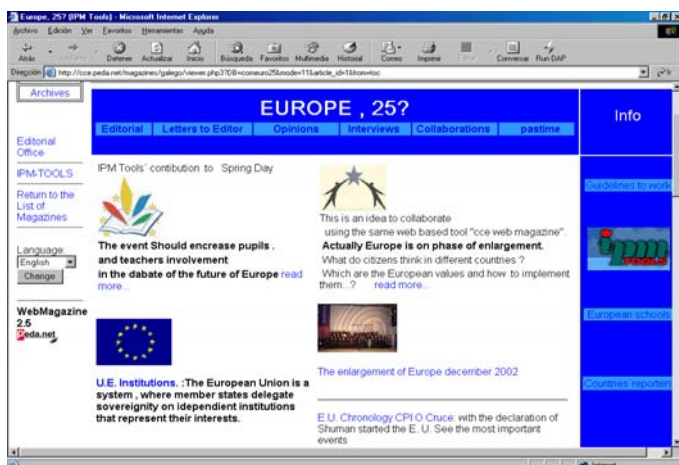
Europe, 25? [IPM Tools] - Microsoft Internet Explorer

Archivo Edición Ver Favoritos Herramientas Ayuda

Atrás Adelante Detener Actualizar Inicio Búsqueda Favoritos Multimedia Historial Correo Imprimir Editar Conversar Run DAP

Dirección http://cce.peda.net/magazines/galego/viewer.php3?DB=comeuro25&mode=11&article_id=1&from=toc

Archives

EUROPE , 25?

Editorial Letters to Editor Opinions Interviews Collaborations pastime

Info

Editorial Office

IPM-TOOLS

Return to the List of Magazines

Language:
English
Change

WebMagazine 2.5
Peda.net

IPM Tools' contibution to Spring Day

The event Should encrease pupils . and teachers involvement in the dabate of the future of Europe read more...

This is an idea to collaborate using the same web based tool "cce web magazine". Actually Europe is on phase of enlargement. What do citizens think in different countries ? Which are the European values and how to implement them...? read more...

The enlargement of Europe december 2002

U.E. Institutions. :The European Union is a system , where member states delegate sovereignity on idependint institutions that represent their interests.

E.U. Chronology CPI O Cruce: with the declaration of Shuman started the E. U. See the most important events

Guidelines to work

ipm tools

European schools

Countries reporters

Internet